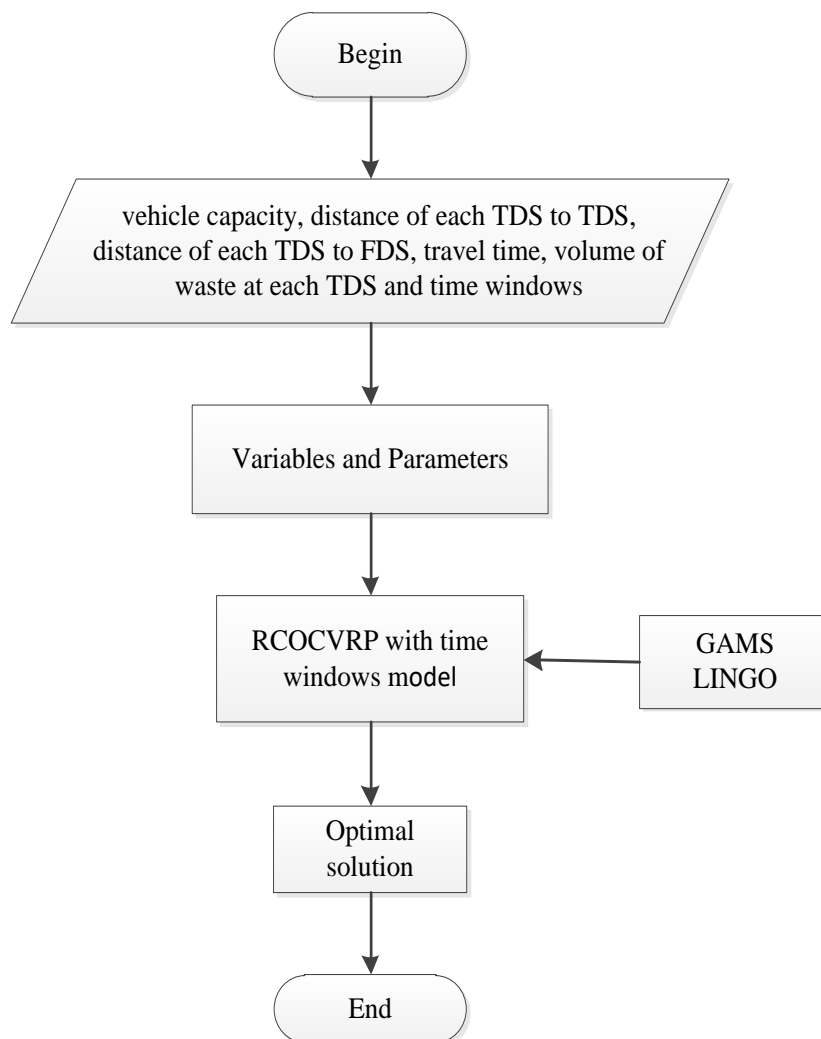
Begin

vehicle capacity, distance of each TDS to TDS, distance of each TDS to FDS, travel time, volume of waste at each TDS and time windows

Variables and Parameters

RCOCVRP with time windows model

GAMS
LINGO

Optimal solution

End